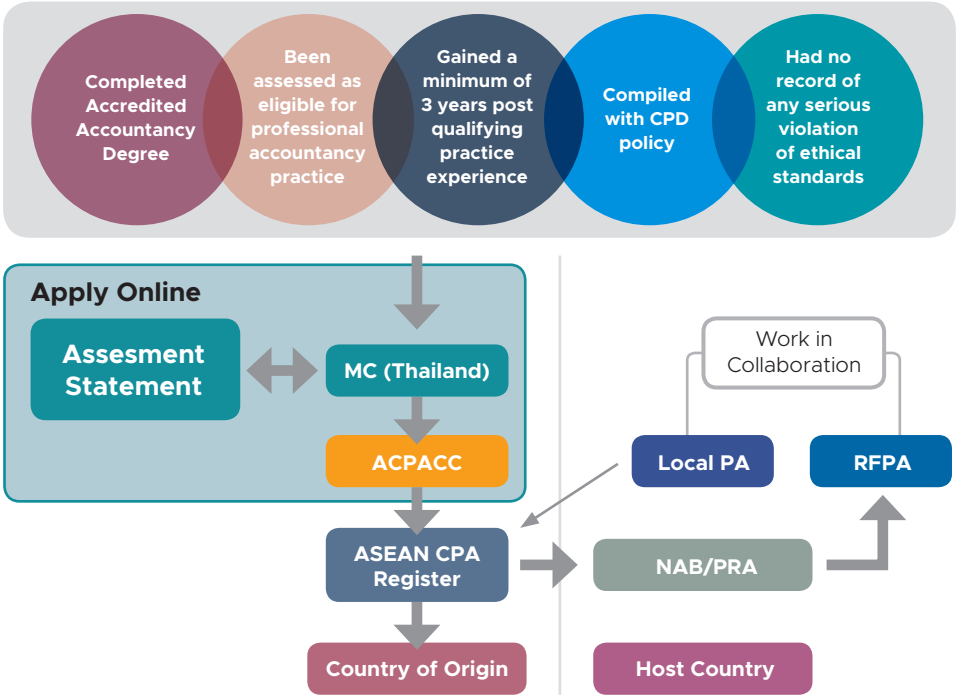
Completed Accredited Accountancy Degree

Been assessed as eligible for professional accountancy practice

Gained a minimum of 3 years post qualifying practice experience

Compiled with CPD policy

Had no record of any serious violation of ethical standards

Apply Online

Assesment Statement

MC (Thailand)

ACPACC

ASEAN CPA Register

Country of Origin

Work in Collaboration

Local PA

RFPA

NAB/PRA

Host Country